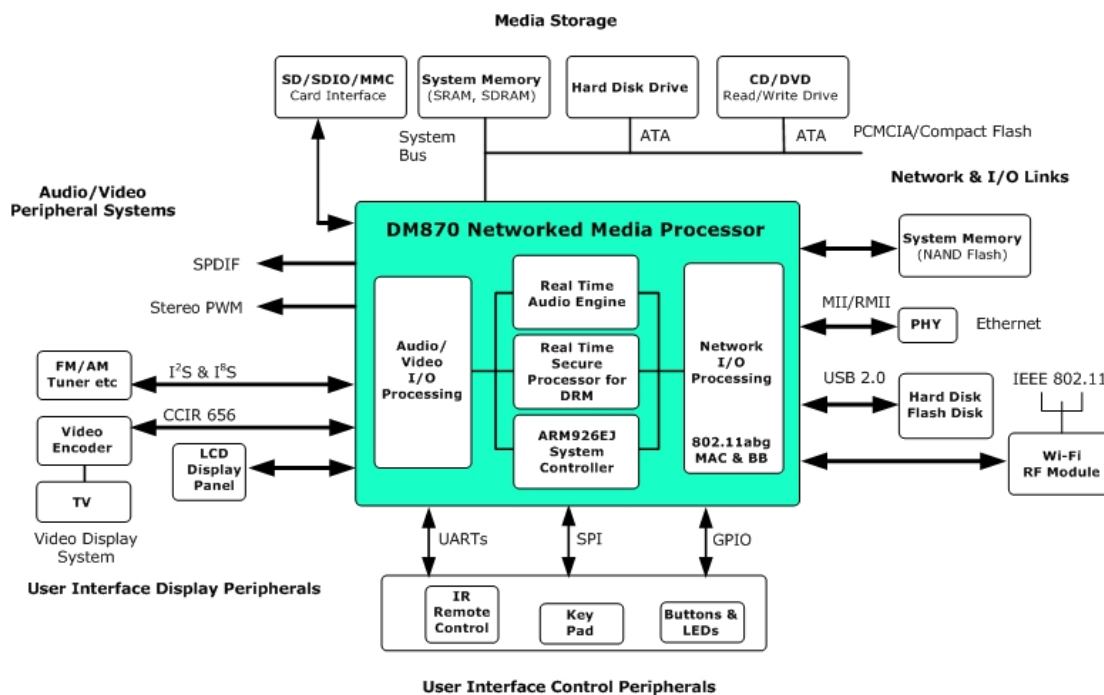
Media Storage

SD/SDIO/MMC
Card Interface

System Memory
(SRAM, SDRAM)

Hard Disk Drive

CD/DVD
Read/Write Drive

ATA

ATA

PCMCIA/Compact Flash

System
Bus

Network & I/O Links

Audio/Video
Peripheral Systems

DM870 Networked Media Processor

System Memory
(NAND Flash)

SPDIF

Stereo PWM

Audio/
Video
I/O
Processing

Real Time
Audio Engine

Real Time
Secure
Processor for
DRM

ARM926EJ
System
Controller

Network
I/O
Processing

802.11abg
MAC & BB

MII/RMII

PHY

Ethernet

FM/AM
Tuner etc

$I^2S$ & $I^8S$

USB 2.0

IEEE 802.11

Hard Disk
Flash Disk

Video
Encoder

CCIR 656

LCD
Display
Panel

Wi-Fi
RF Module

TV

Video Display
System

UARTs

SPI

GPIO

User Interface Display Peripherals

IR
Remote
Control

Key
Pad

Buttons &
LEDs

User Interface Control Peripherals